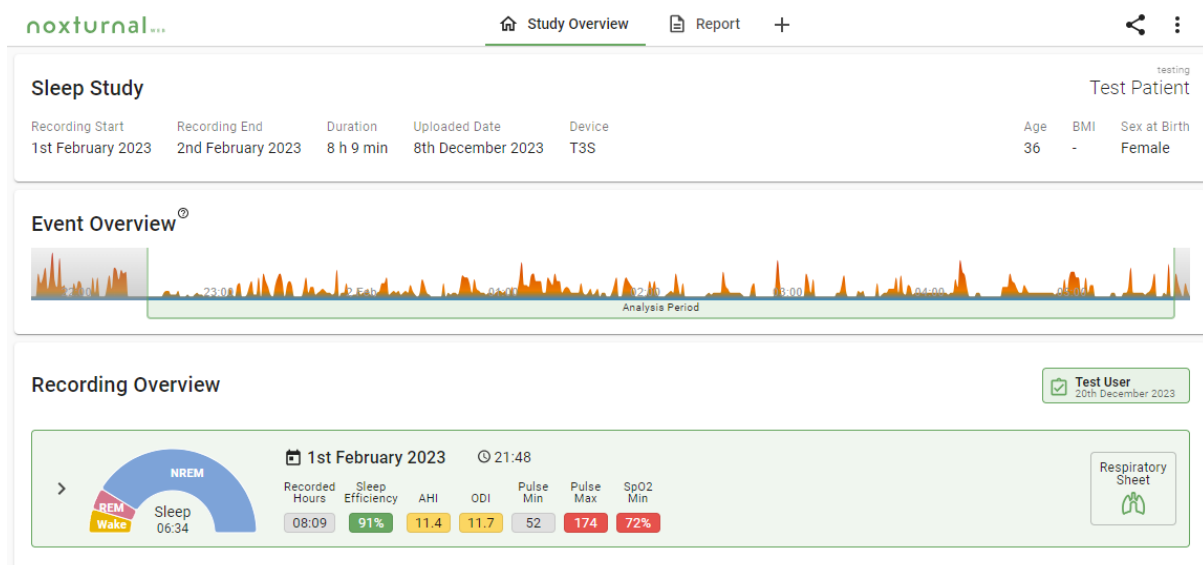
noxturnal

Study Overview
Report
+

Sleep Study

testing
Test Patient

Recording Start
1st February 2023

Recording End
2nd February 2023

Duration
8 h 9 min

Uploaded Date
8th December 2023

Device
T3S

Age
36

BMI
-

Sex at Birth
Female

Event Overview

22:00
23:00
2 Feb
01:00
02:00
03:00
04:00
05:00
Analysis Period

Recording Overview

Test User
20th December 2023

NREM
REM
Wake
Sleep
06:34

1st February 2023
21:48

| Recorded Hours | Sleep Efficiency | AHI | ODI | Pulse Min | Pulse Max | SpO2 Min |
|---|---|---|---|---|---|---|
| 08:09 | 91% | 11.4 | 11.7 | 52 | 174 | 72% |

Respiratory Sheet